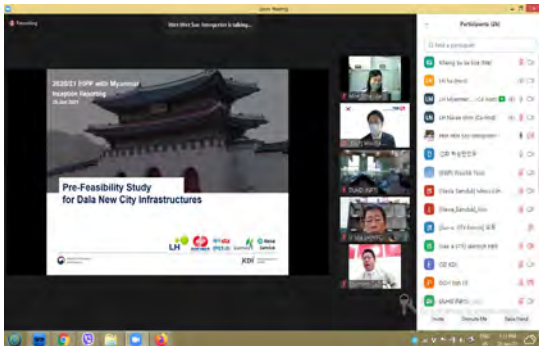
Zoom Meeting

Recording

Wint Wint Soe (Interpreter) is talking...

2020/21 KSP with Myanmar
Inception Reporting
24 Jun 2021

Pre-Feasibility Study for Dala New City Infrastructures

LH

KDI

Participants (26)

Find a participant

Khaing Su Su Soe (Me)

LH ha (Host)

LH Myanmar (Co-host)

LH Nanae shim (Co-host)

Wint Wint Soe (Interpreter)

DUHD (YCDC)

Invite

Unmute Me

Raise Hand